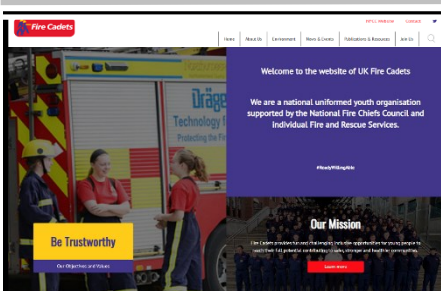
Fire Cadets

Home | About Us | Component | News & Events | Publications & Resources | Join Us

Welcome to the website of UK Fire Cadets

We are a national uniformed youth organisation supported by the National Fire Chiefs Council and Individual Fire and Rescue Services.

#ReadyWillingAble

Dräger
Technology f
Protecting the

Be Trustworthy

Our Objectives and Values

Our Mission

Fire Cadets provides fun and challenging, inclusive opportunities for young people to reach their full potential contributing to safer, stronger and healthier communities.

Learn more